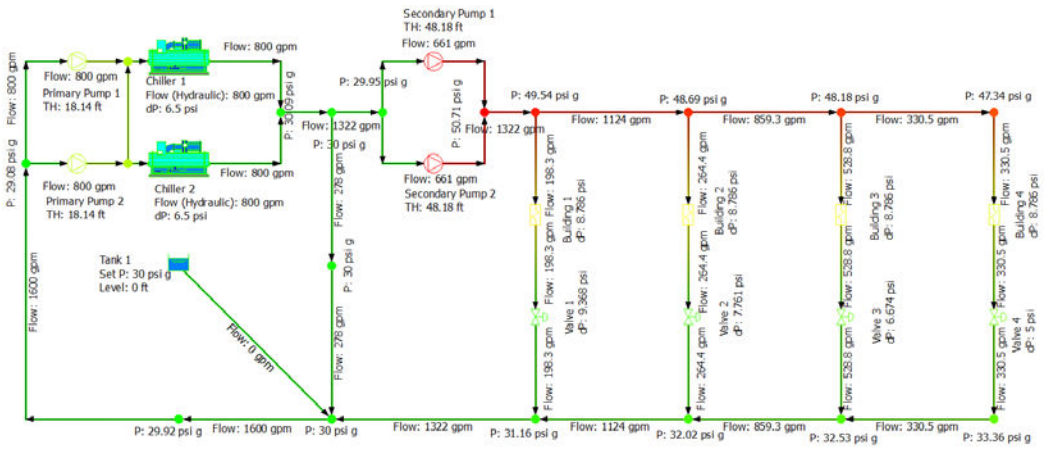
P: 800 gpm
Flow: 800 gpm
Primary Pump 1
TH: 18.14 ft
Chiller 1
Flow (Hydraulic): 800 gpm
dP: 6.5 psi
Flow: 800 gpm
P: 30.09 psi g
Flow: 800 gpm
Primary Pump 2
TH: 18.14 ft
Chiller 2
Flow (Hydraulic): 800 gpm
dP: 6.5 psi
Flow: 800 gpm
P: 29.08 psi g
Flow: 1600 gpm
Secondary Pump 1
TH: 48.18 ft
Flow: 661 gpm
P: 29.95 psi g
Flow: 1322 gpm
P: 30 psi g
P: 50.71 psi g
Flow: 1322 gpm
Flow: 661 gpm
Secondary Pump 2
TH: 48.18 ft
Flow: 278 gpm
P: 30 psi g
Flow: 278 gpm
Tank 1
Set P: 30 psi g
Level: 0 ft
Flow: 0 gpm
P: 49.54 psi g
Flow: 1124 gpm
P: 48.69 psi g
Flow: 859.3 gpm
P: 48.18 psi g
Flow: 330.5 gpm
P: 47.34 psi g
Flow: 198.3 gpm
Building 1
dP: 8.786 psi
Flow: 198.3 gpm
Valve 1
dP: 9.368 psi
Flow: 198.3 gpm
Flow: 264.4 gpm
Building 2
dP: 8.786 psi
Flow: 264.4 gpm
Valve 2
dP: 7.761 psi
Flow: 264.4 gpm
Flow: 528.8 gpm
Building 3
dP: 8.786 psi
Flow: 528.8 gpm
Valve 3
dP: 6.674 psi
Flow: 528.8 gpm
Flow: 330.5 gpm
Building 4
dP: 8.786 psi
Flow: 330.5 gpm
Valve 4
dP: 5 psi
Flow: 330.5 gpm
P: 29.92 psi g
Flow: 1600 gpm
P: 30 psi g
Flow: 1322 gpm
P: 31.16 psi g
Flow: 1124 gpm
P: 32.02 psi g
Flow: 859.3 gpm
P: 32.53 psi g
Flow: 330.5 gpm
P: 33.36 psi g